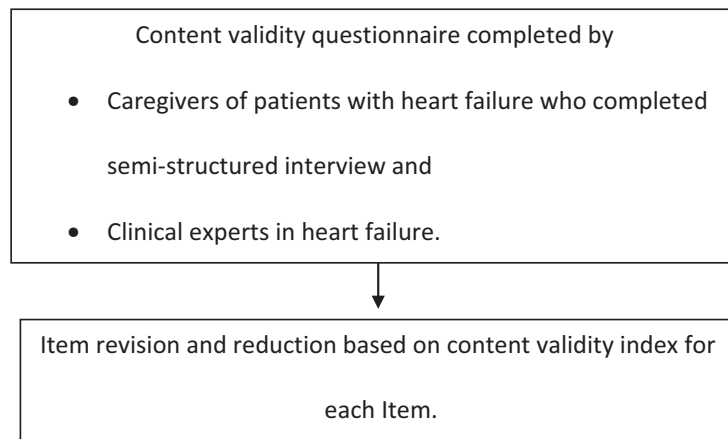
Content validity questionnaire completed by

- Caregivers of patients with heart failure who completed semi-structured interview and
- Clinical experts in heart failure.

Item revision and reduction based on content validity index for each Item.